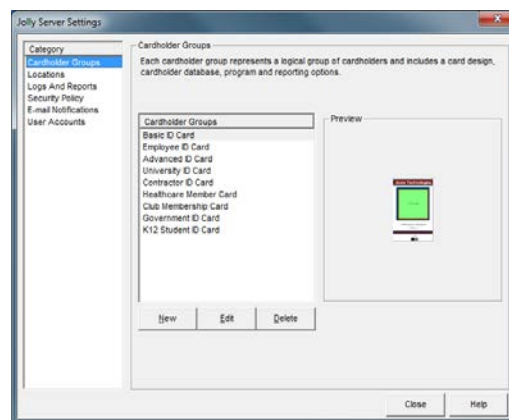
Jolly Server Settings

Category
Cardholder Groups
Locations
Logs And Reports
Security Policy
E-mail Notifications
User Accounts

Cardholder Groups
Each cardholder group represents a logical group of cardholders and includes a card design, cardholder database, program and reporting options.

Cardholder Groups
Basic ID Card
Employee ID Card
Advanced ID Card
University ID Card
Contractor ID Card
Healthcare Member Card
Club Membership Card
Government ID Card
K12 Student ID Card

Preview

Jolly Technologies

New
Edit
Delete

Close
Help